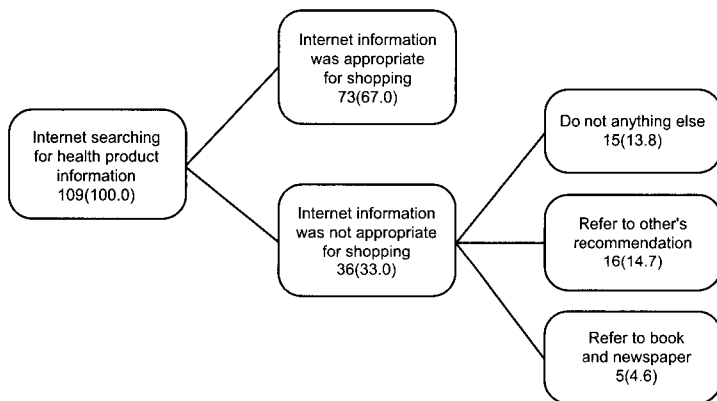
Internet searching for health product information 109(100.0)

Internet information was appropriate for shopping 73(67.0)

Internet information was not appropriate for shopping 36(33.0)

Do not anything else 15(13.8)

Refer to other's recommendation 16(14.7)

Refer to book and newspaper 5(4.6)